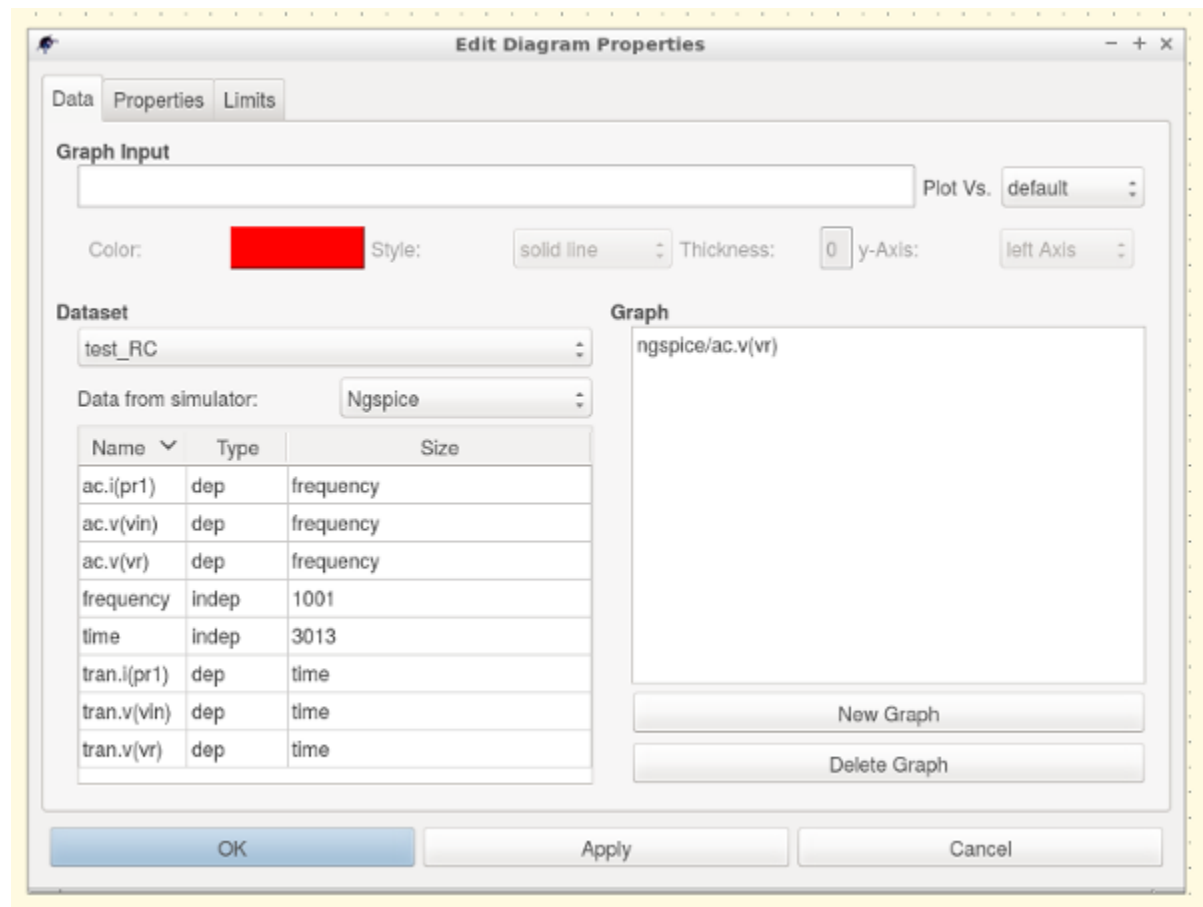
Edit Diagram Properties

− + ×

Data Properties Limits

Graph Input

Plot Vs. default

Color: Style: solid line Thickness: 0 y-Axis: left Axis

Dataset

test_RC

Data from simulator: Ngspice

| Name | Type | Size |
|---|---|---|
| ac.i(pr1) | dep | frequency |
| ac.v(vin) | dep | frequency |
| ac.v(vr) | dep | frequency |
| frequency | indep | 1001 |
| time | indep | 3013 |
| tran.i(pr1) | dep | time |
| tran.v(vin) | dep | time |
| tran.v(vr) | dep | time |

Graph

ngspice/ac.v(vr)

New Graph

Delete Graph

OK Apply Cancel